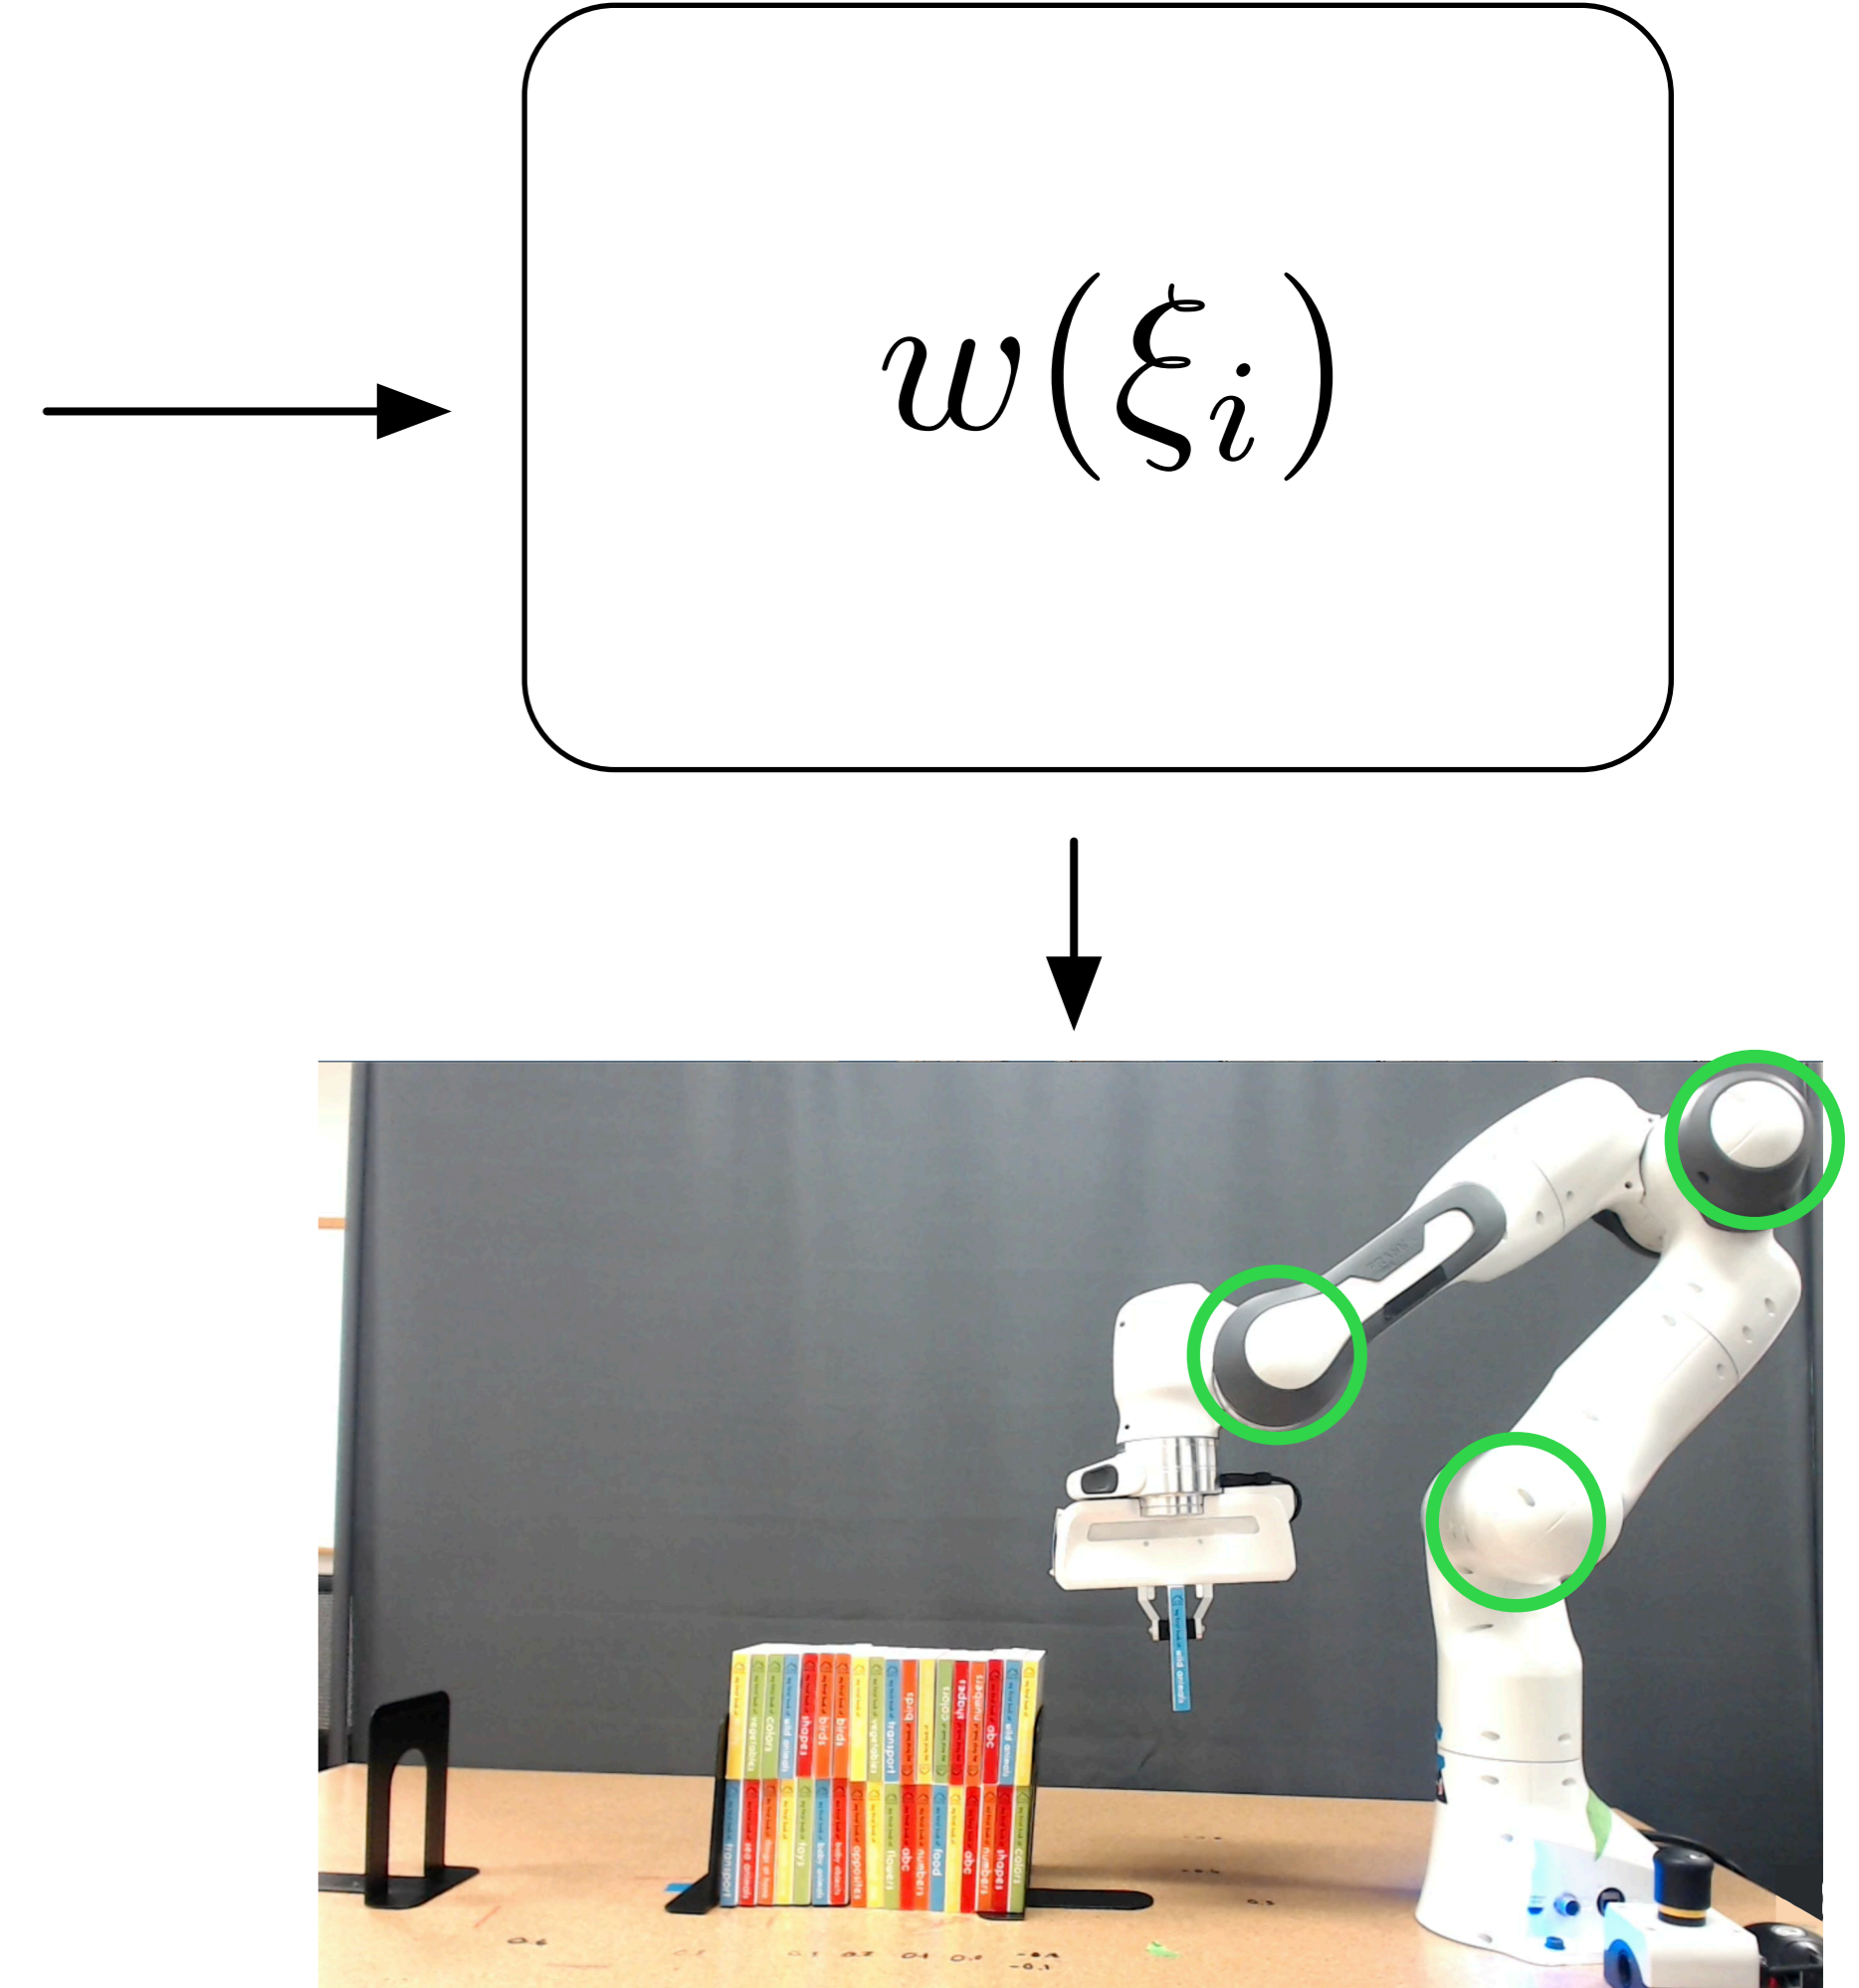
$w(\xi_i)$

vegetables colors wild animals shapes birds birds vegetables transport spring colors shapes numbers abc wild animals

transport zoo animals things at home toys baby animals opposites flowers abc numbers food abc numbers shapes colors

wild animals